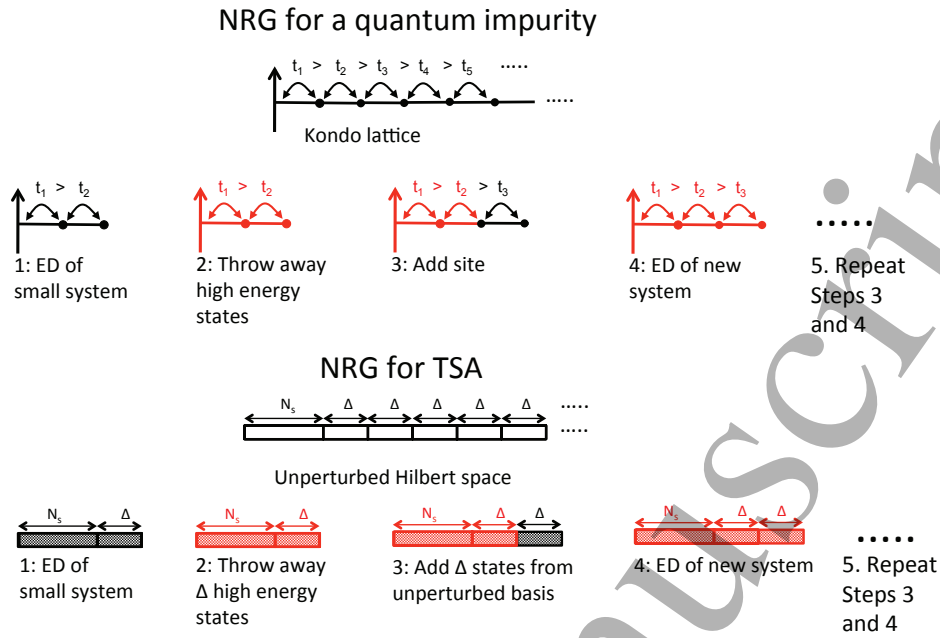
NRG for a quantum impurity

$t_1$ > $t_2$ > $t_3$ > $t_4$ > $t_5$ .....

.....

Kondo lattice

$t_1$ > $t_2$

1: ED of small system

$t_1$ > $t_2$

2: Throw away high energy states

$t_1$ > $t_2$ > $t_3$

3: Add site

$t_1$ > $t_2$ > $t_3$

4: ED of new system

.....

5. Repeat Steps 3 and 4

NRG for TSA

$N_s$ Δ Δ Δ Δ Δ .....

.....

Unperturbed Hilbert space

$N_s$ Δ

1: ED of small system

$N_s$ Δ

2: Throw away Δ high energy states

$N_s$ Δ Δ

3: Add Δ states from unperturbed basis

$N_s$ Δ Δ

4: ED of new system

.....

5. Repeat Steps 3 and 4